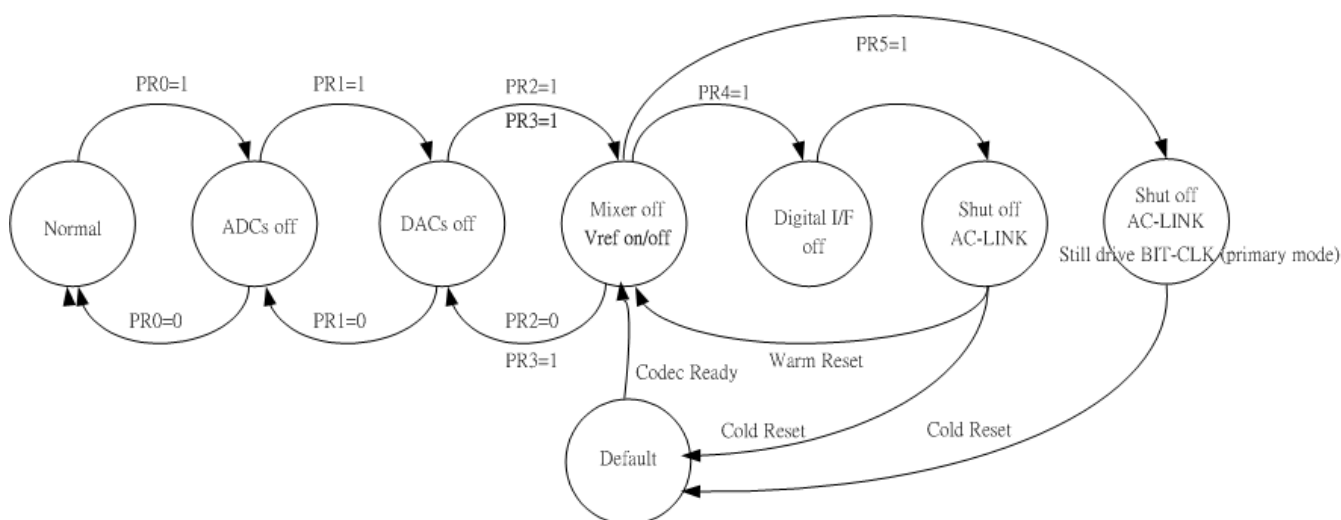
PR5=1

PR0=1

PR1=1

PR2=1
PR3=1

PR4=1

Normal

ADCs off

DACs off

Mixer off
Vref on/off

Digital I/F
off

Shut off
AC-LINK

Shut off
AC-LINK
Still drive BIT-CLK (primary mode)

PR0=0

PR1=0

PR2=0
PR3=1

Codec Ready

Warm Reset

Default

Cold Reset

Cold Reset